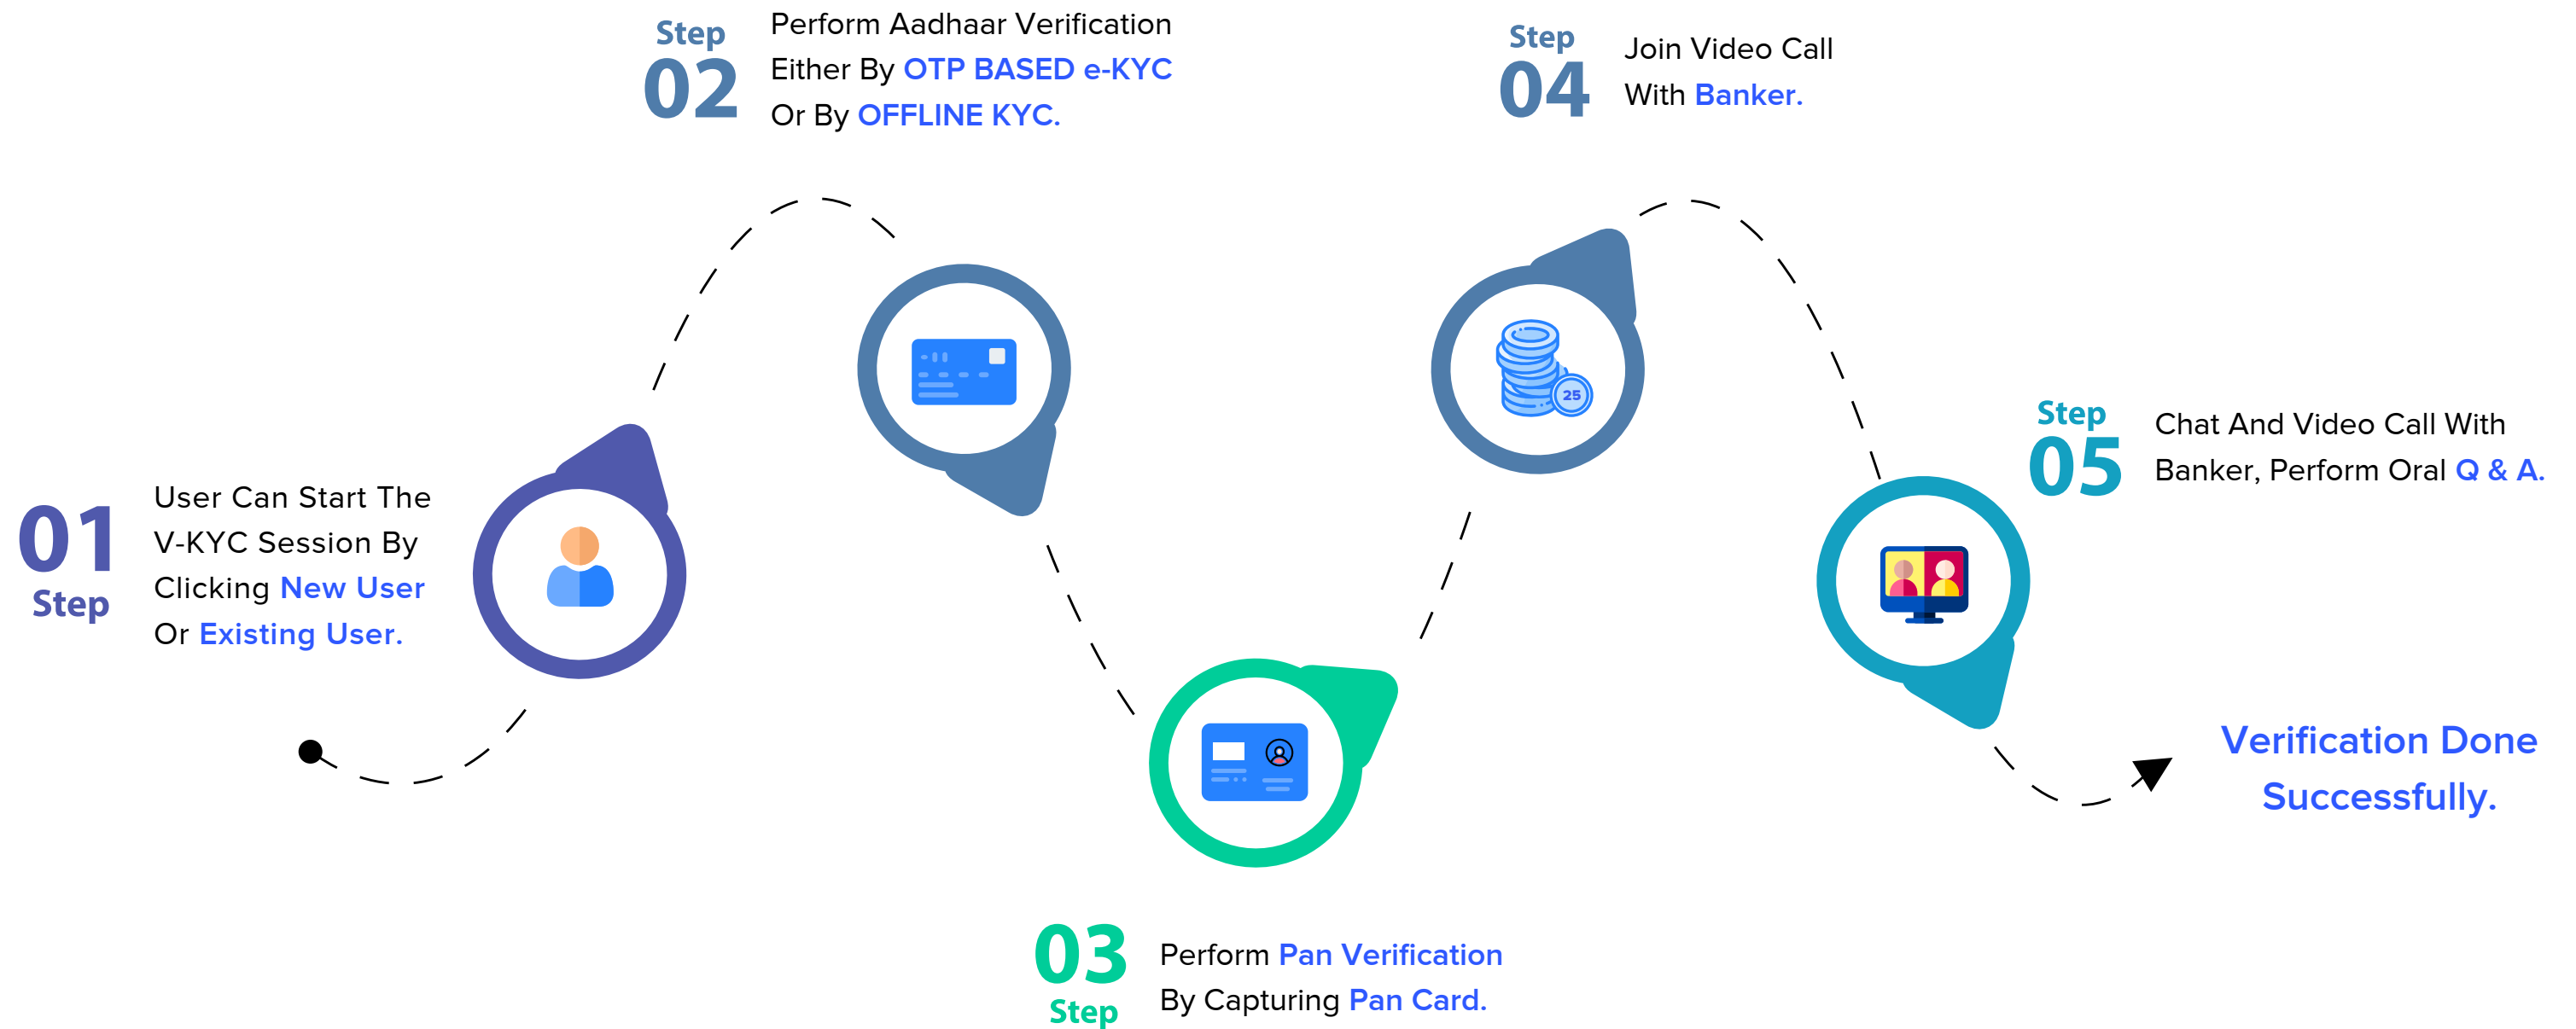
01
Step

User Can Start The V-KYC Session By Clicking New User Or Existing User.

Step
02

Perform Aadhaar Verification Either By OTP BASED e-KYC Or By OFFLINE KYC.

03
Step

Perform Pan Verification By Capturing Pan Card.

Step
04

Join Video Call With Banker.

25

Step
05

Chat And Video Call With Banker, Perform Oral Q & A.

Verification Done Successfully.